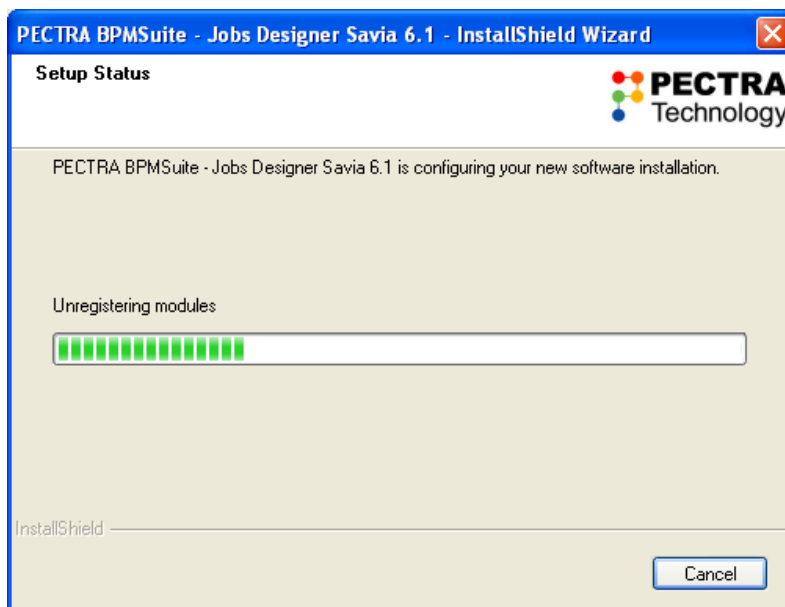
PECTRA BPMSuite - Jobs Designer Savia 6.1 - InstallShield Wizard

Setup Status

PECTRA Technology

PECTRA BPMSuite - Jobs Designer Savia 6.1 is configuring your new software installation.

Unregistering modules

InstallShield

Cancel